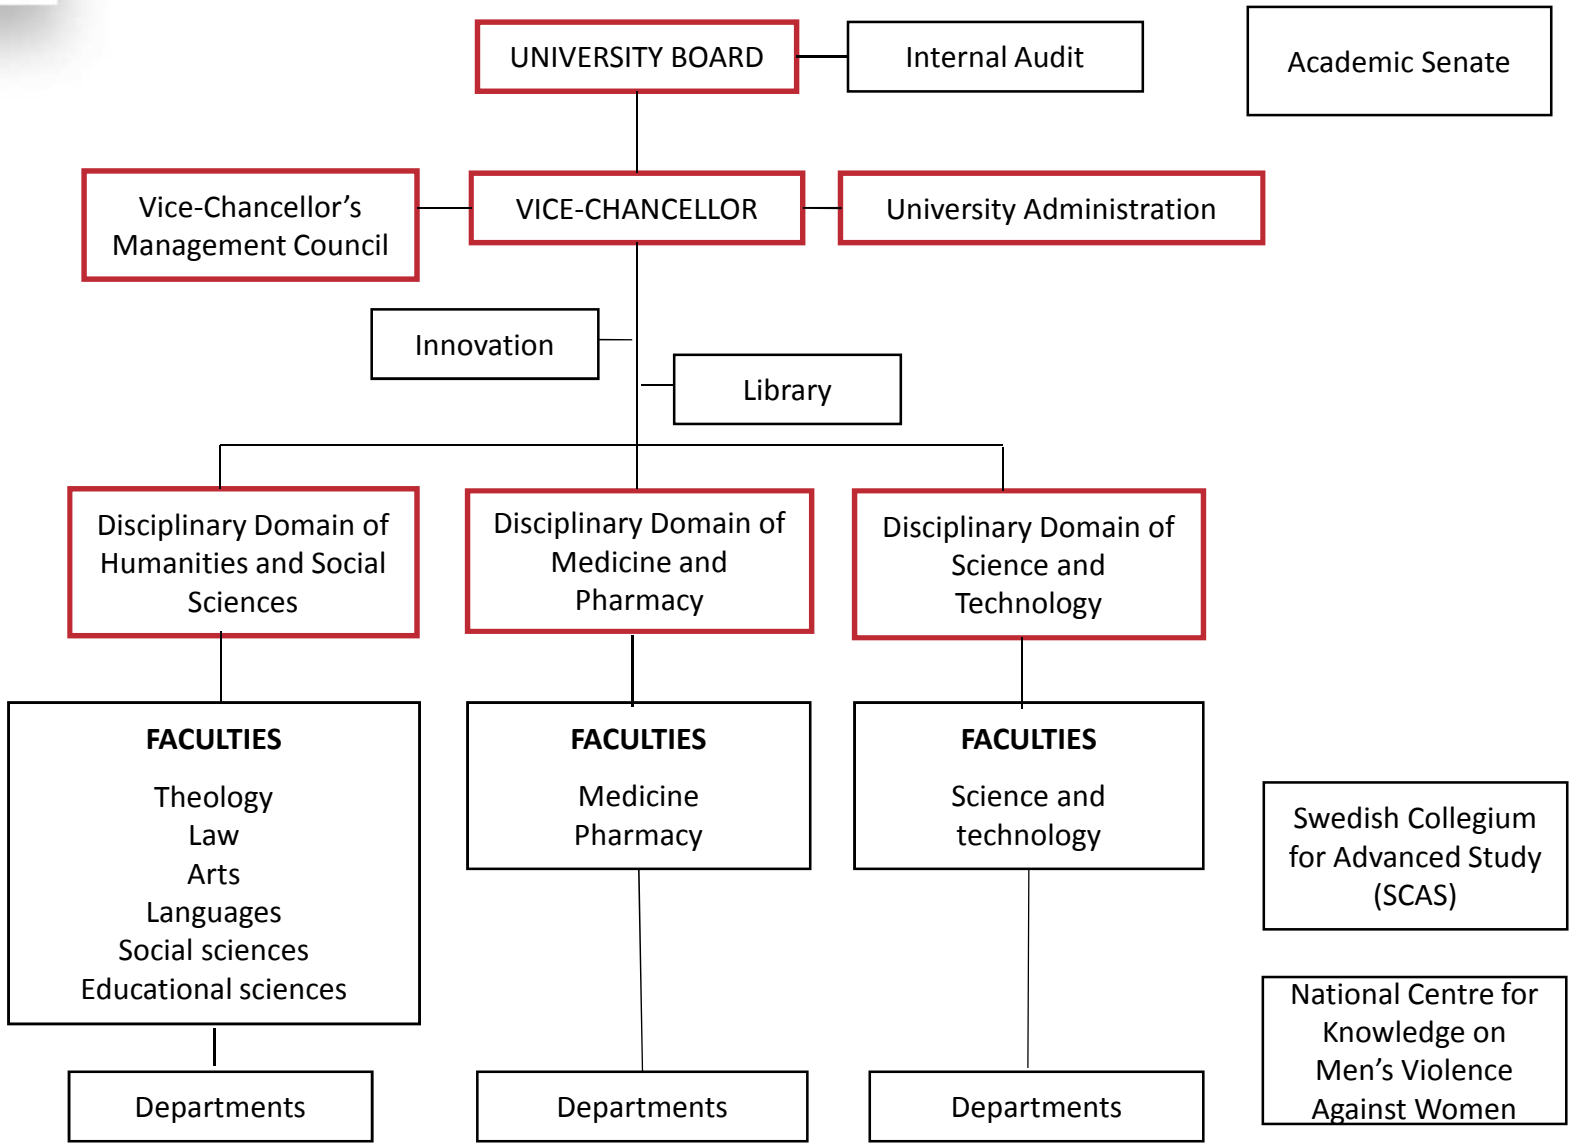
UNIVERSITY BOARD

Internal Audit

Academic Senate

Vice-Chancellor’s Management Council

VICE-CHANCELLOR

University Administration

Innovation

Library

Disciplinary Domain of Humanities and Social Sciences

Disciplinary Domain of Medicine and Pharmacy

Disciplinary Domain of Science and Technology

FACULTIES
Theology
Law
Arts
Languages
Social sciences
Educational sciences

FACULTIES
Medicine
Pharmacy

FACULTIES
Science and technology

Swedish Collegium for Advanced Study (SCAS)

National Centre for Knowledge on Men’s Violence Against Women

Departments

Departments

Departments